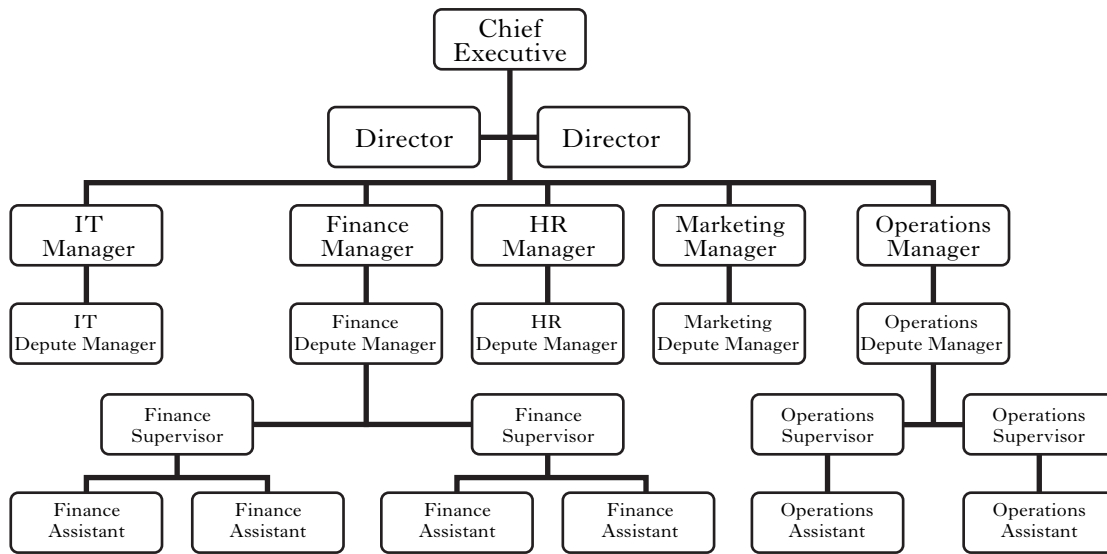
Chief Executive

Director

Director

IT Manager

Finance Manager

HR Manager

Marketing Manager

Operations Manager

IT Depute Manager

Finance Depute Manager

HR Depute Manager

Marketing Depute Manager

Operations Depute Manager

Finance Supervisor

Finance Supervisor

Operations Supervisor

Operations Supervisor

Finance Assistant

Finance Assistant

Finance Assistant

Finance Assistant

Operations Assistant

Operations Assistant